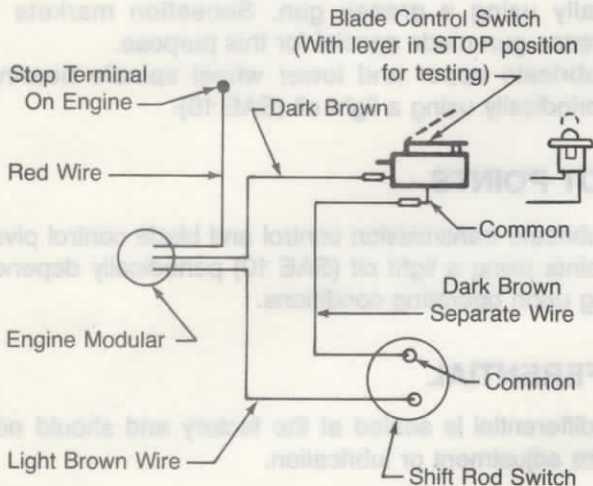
Blade Control Switch (With lever in STOP position for testing)

Stop Terminal On Engine

Dark Brown

Red Wire

Common

Dark Brown Separate Wire

Engine Modular

Common

Light Brown Wire

Shift Rod Switch